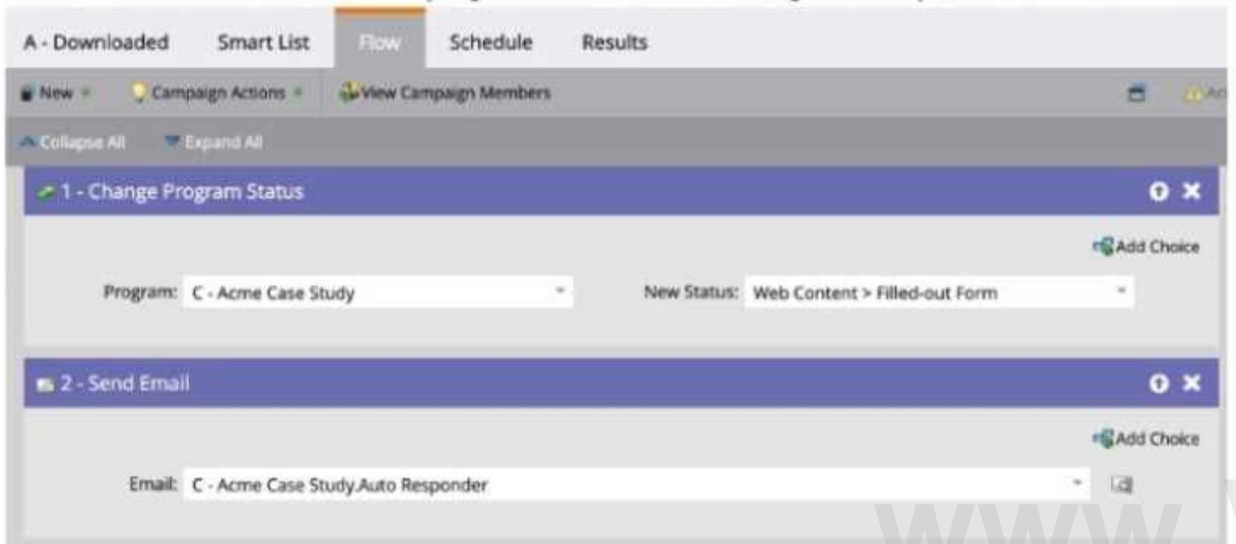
A - Downloaded Smart List Flow Schedule Results

New Campaign Actions View Campaign Members

Collapse All Expand All

1 - Change Program Status

Add Choice

Program: C - Acme Case Study

New Status: Web Content > Filled-out Form

2 - Send Email

Add Choice

Email: C - Acme Case Study.Auto Responder